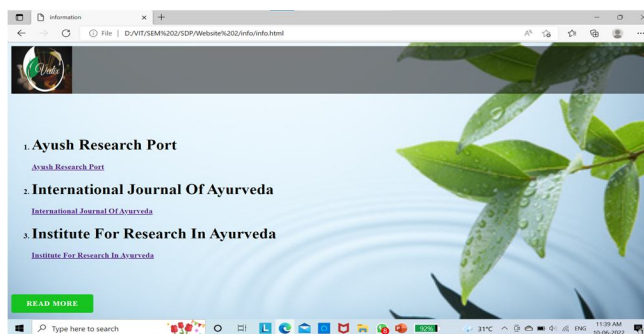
information

File | D:/VIT/SEM%202/SDP/Website%202/info/info.html

Vedic

1. Ayush Research Port

Ayush Research Port

2. International Journal Of Ayurveda

International Journal Of Ayurveda

3. Institute For Research In Ayurveda

Institute For Research In Ayurveda

READ MORE

Type here to search

92%

31°C

ENG

11:39 AM
10-06-2022